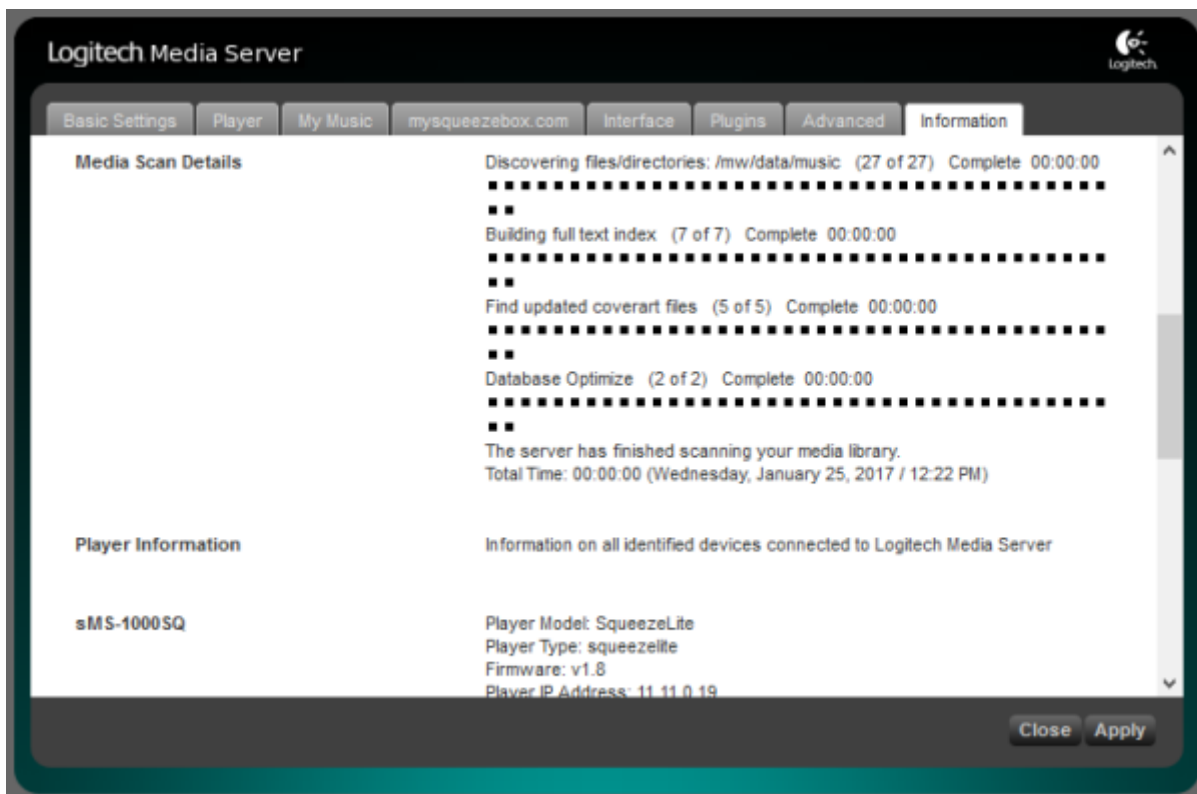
Logitech Media Server

Logitech

Basic Settings | Player | My Music | mysqueezebox.com | Interface | Plugins | Advanced | Information

Media Scan Details

Discovering files/directories: /mw/data/music (27 of 27) Complete 00:00:00

Building full text index (7 of 7) Complete 00:00:00

Find updated coverart files (5 of 5) Complete 00:00:00

Database Optimize (2 of 2) Complete 00:00:00

The server has finished scanning your media library.
Total Time: 00:00:00 (Wednesday, January 25, 2017 / 12:22 PM)

Player Information

Information on all identified devices connected to Logitech Media Server

sMS-1000SQ

Player Model: SqueezeLite
Player Type: squeezelite
Firmware: v1.8
Player IP Address: 11.11.0.19

Close Apply